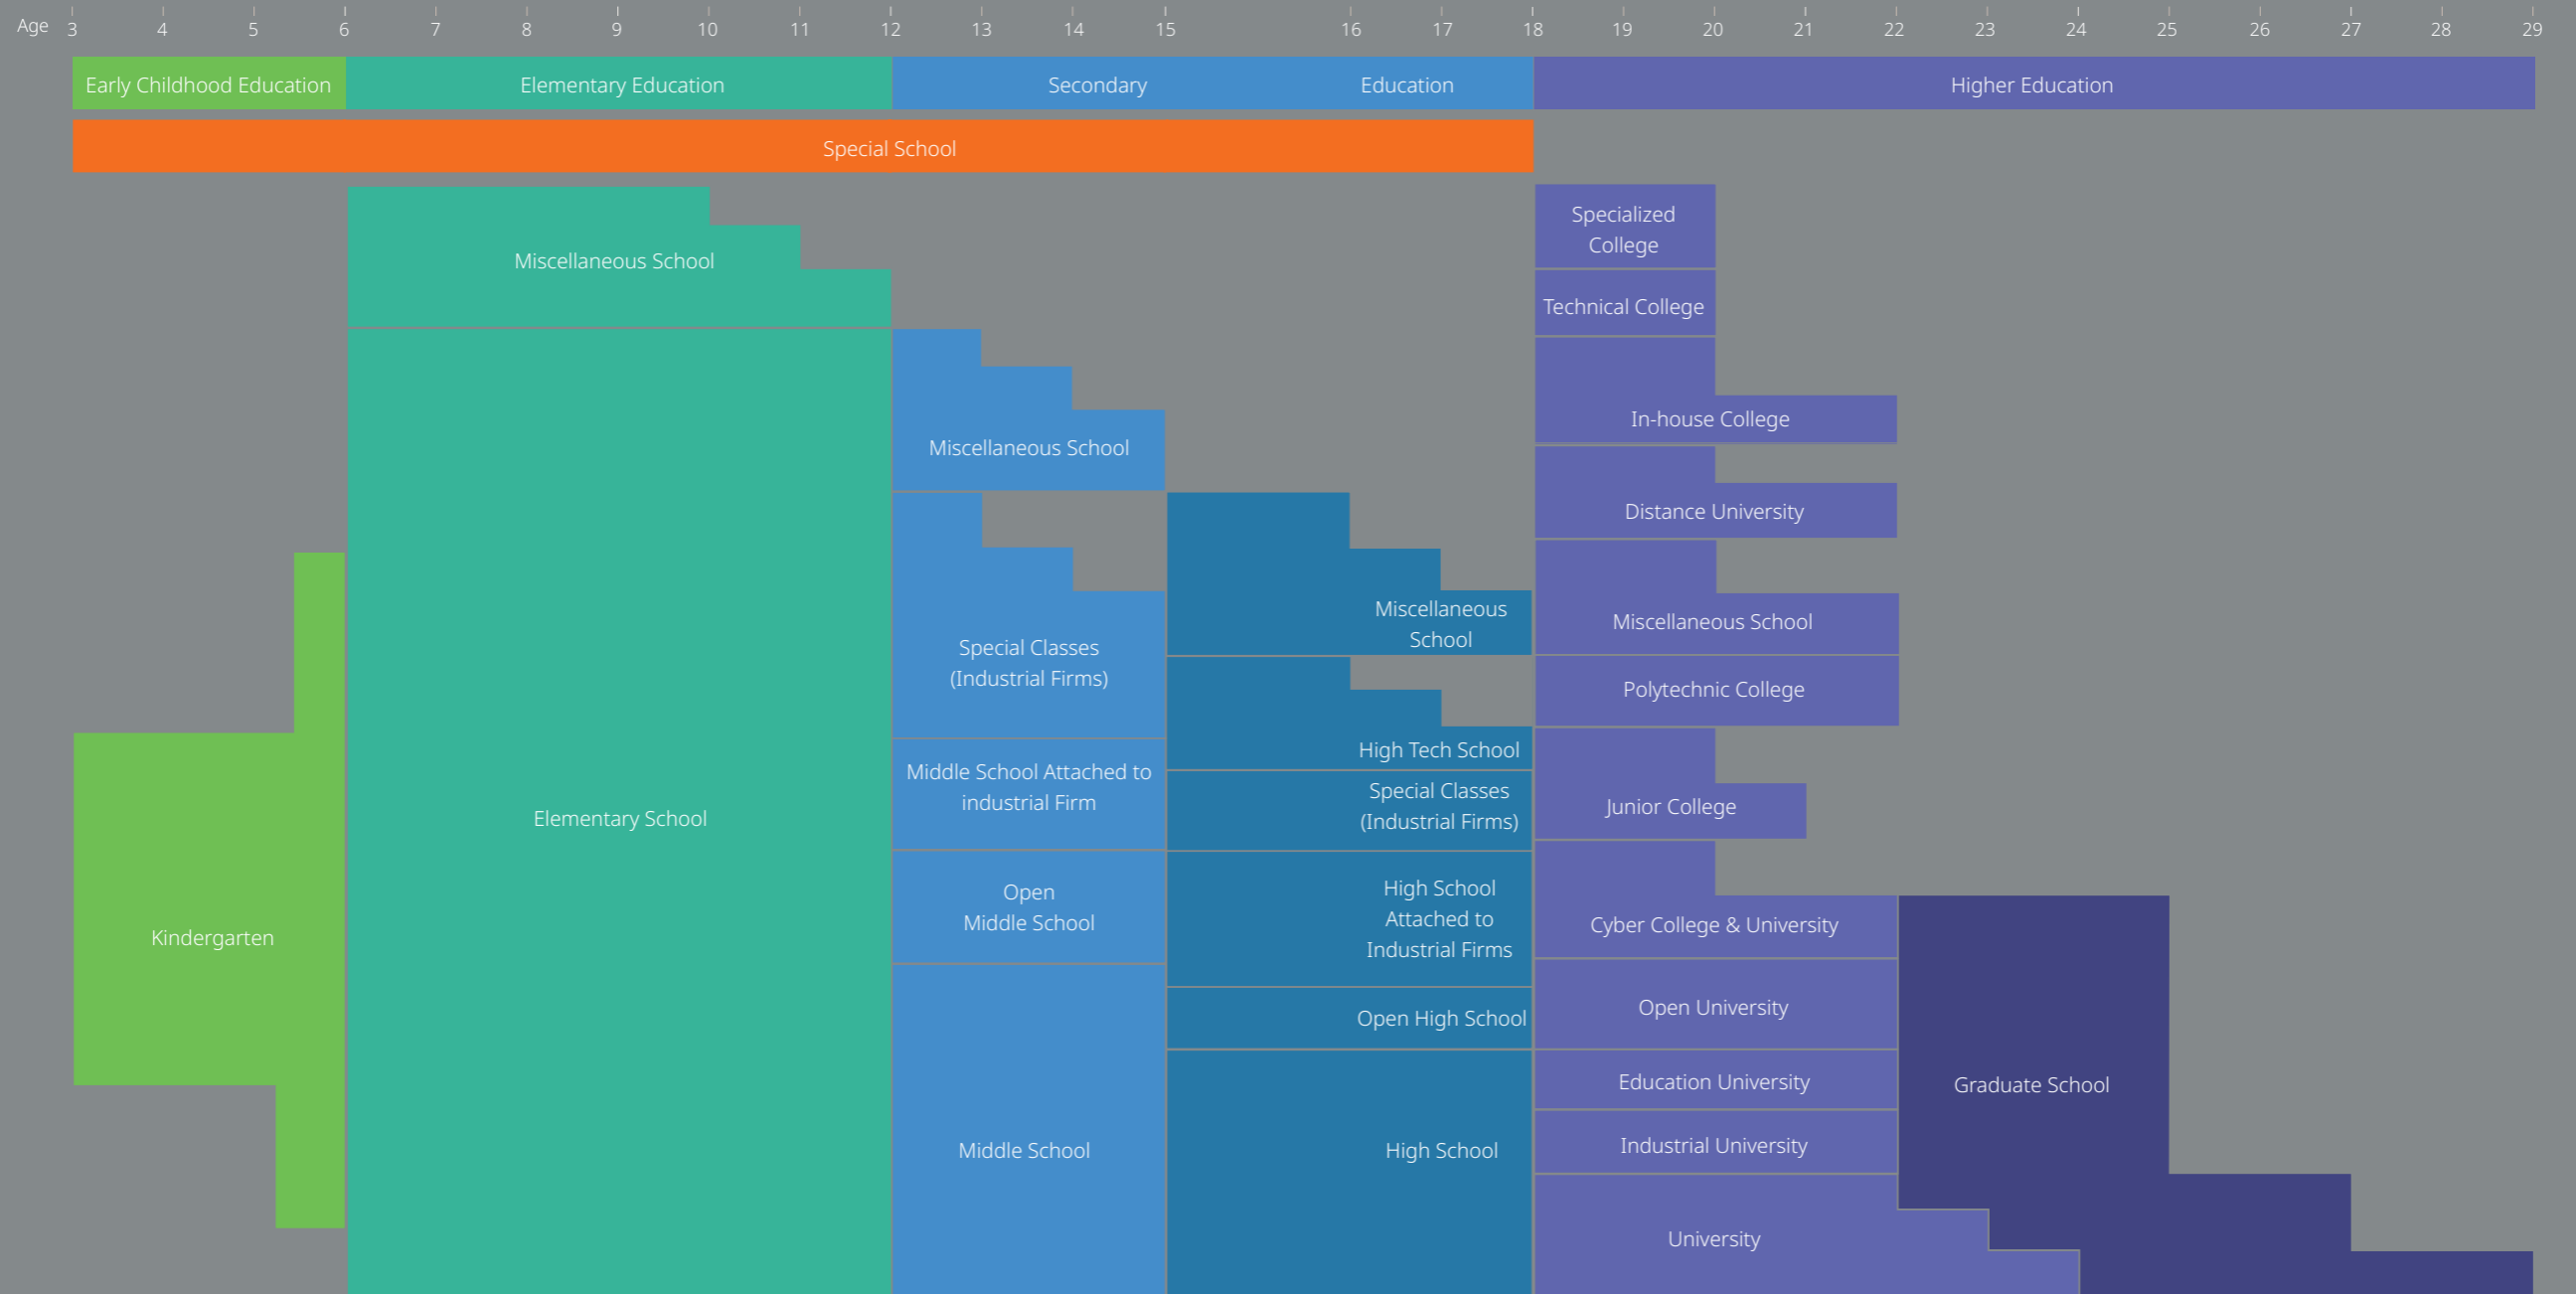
Age 3 4 5 6 7 8 9 10 11 12 13 14 15 16 17 18 19 20 21 22 23 24 25 26 27 28 29

Early Childhood Education

Elementary Education

Secondary

Education

Higher Education

Special School

Miscellaneous School

Elementary School

Kindergarten

Miscellaneous School

Special Classes (Industrial Firms)

Middle School Attached to industrial Firm

Open Middle School

Middle School

Miscellaneous School

High Tech School

Special Classes (Industrial Firms)

High School Attached to Industrial Firms

Open High School

High School

Specialized College

Technical College

In-house College

Distance University

Miscellaneous School

Polytechnic College

Junior College

Cyber College & University

Open University

Education University

Industrial University

University

Graduate School